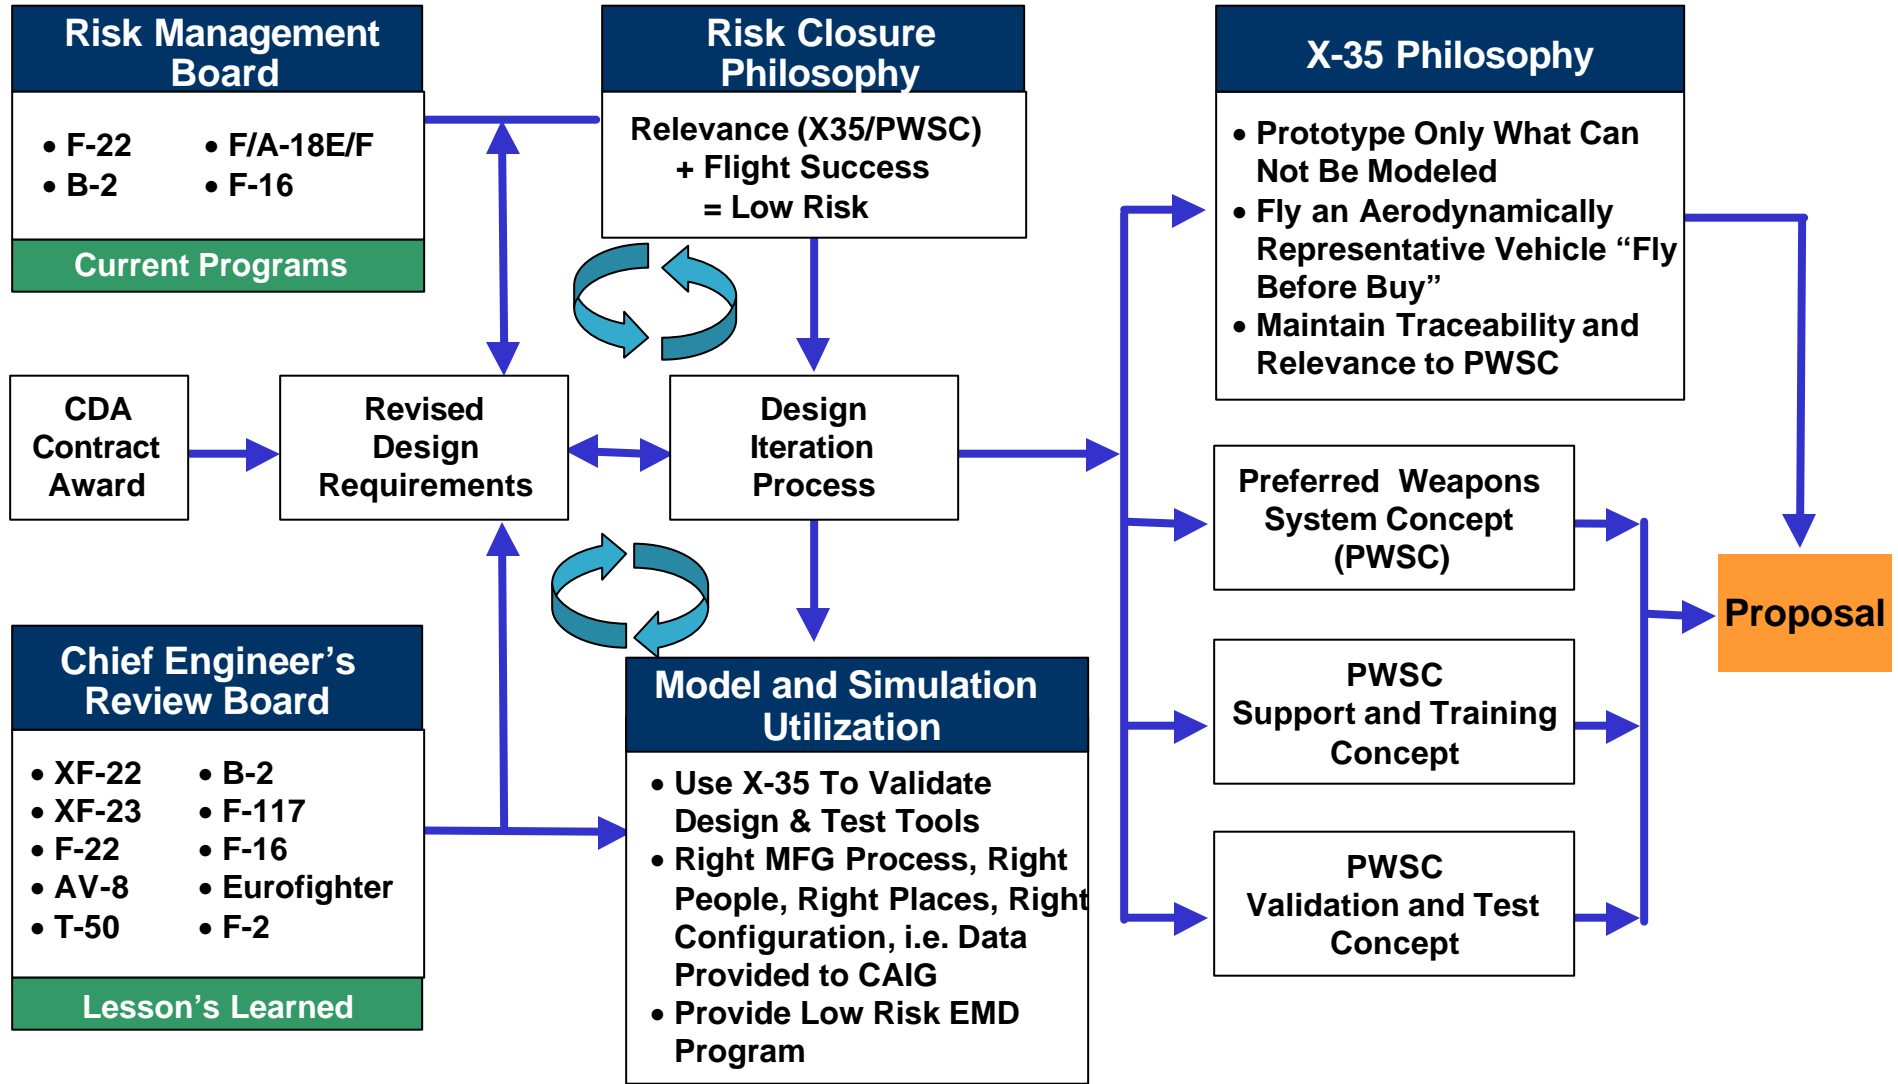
Risk Management Board

• F-22
• B-2
• F/A-18E/F
• F-16

Current Programs

Risk Closure Philosophy

Relevance (X35/PWSC)
+ Flight Success
= Low Risk

X-35 Philosophy

• Prototype Only What Can Not Be Modeled
• Fly an Aerodynamically Representative Vehicle "Fly Before Buy"
• Maintain Traceability and Relevance to PWSC

CDA Contract Award

Revised Design Requirements

Design Iteration Process

Preferred Weapons System Concept (PWSC)

Proposal

PWSC Support and Training Concept

PWSC Validation and Test Concept

Chief Engineer's Review Board

• XF-22
• XF-23
• F-22
• AV-8
• T-50
• B-2
• F-117
• F-16
• Eurofighter
• F-2

Lesson's Learned

Model and Simulation Utilization

• Use X-35 To Validate Design & Test Tools
• Right MFG Process, Right People, Right Places, Right Configuration, i.e. Data Provided to CAIG
• Provide Low Risk EMD Program